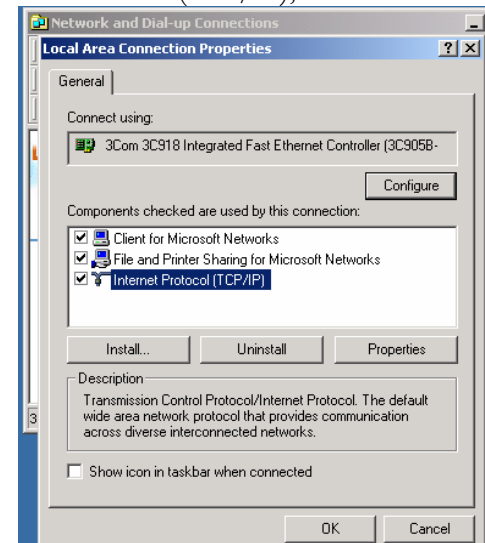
Network and Dial-up Connections
Local Area Connection Properties
?
General
Connect using:
3Com 3C918 Integrated Fast Ethernet Controller (3C905B-
Configure
Components checked are used by this connection:
Client for Microsoft Networks
File and Printer Sharing for Microsoft Networks
Internet Protocol (TCP/IP)
Install...
Uninstall
Properties
Description
Transmission Control Protocol/Internet Protocol. The default wide area network protocol that provides communication across diverse interconnected networks.
Show icon in taskbar when connected
OK
Cancel